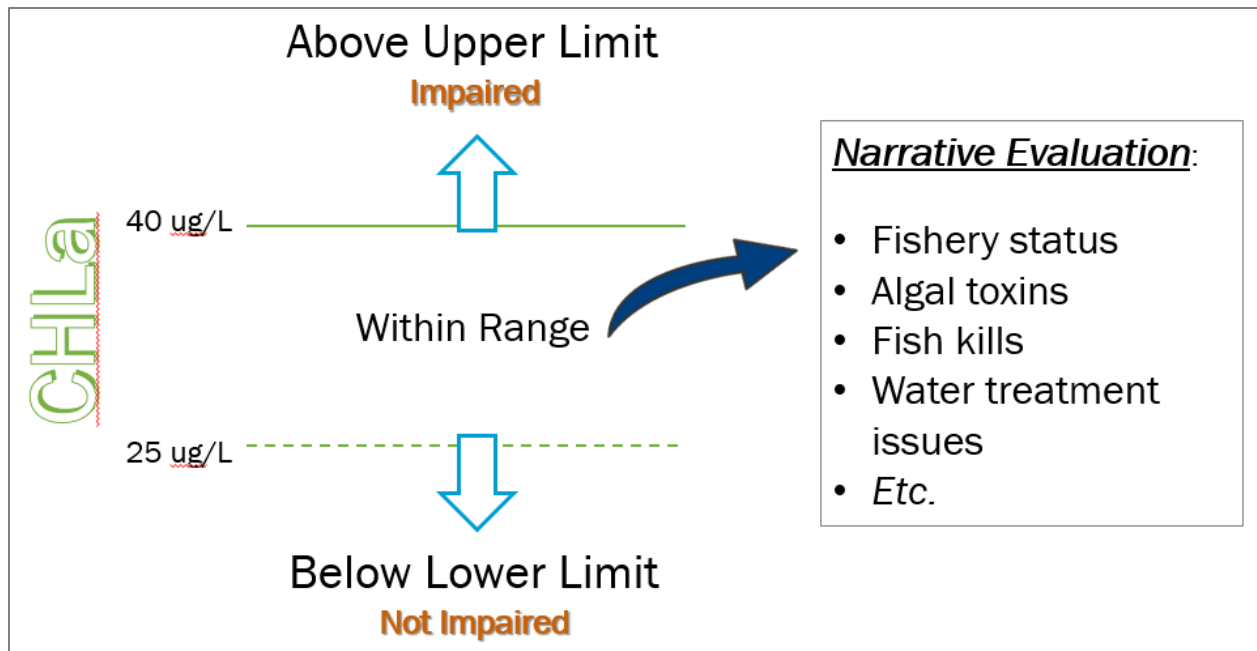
CHLa

Above Upper Limit
Impaired

40 ug/L

Within Range

25 ug/L

Below Lower Limit
Not Impaired

*Narrative Evaluation*:

- Fishery status
- Algal toxins
- Fish kills
- Water treatment issues
- *Etc.*